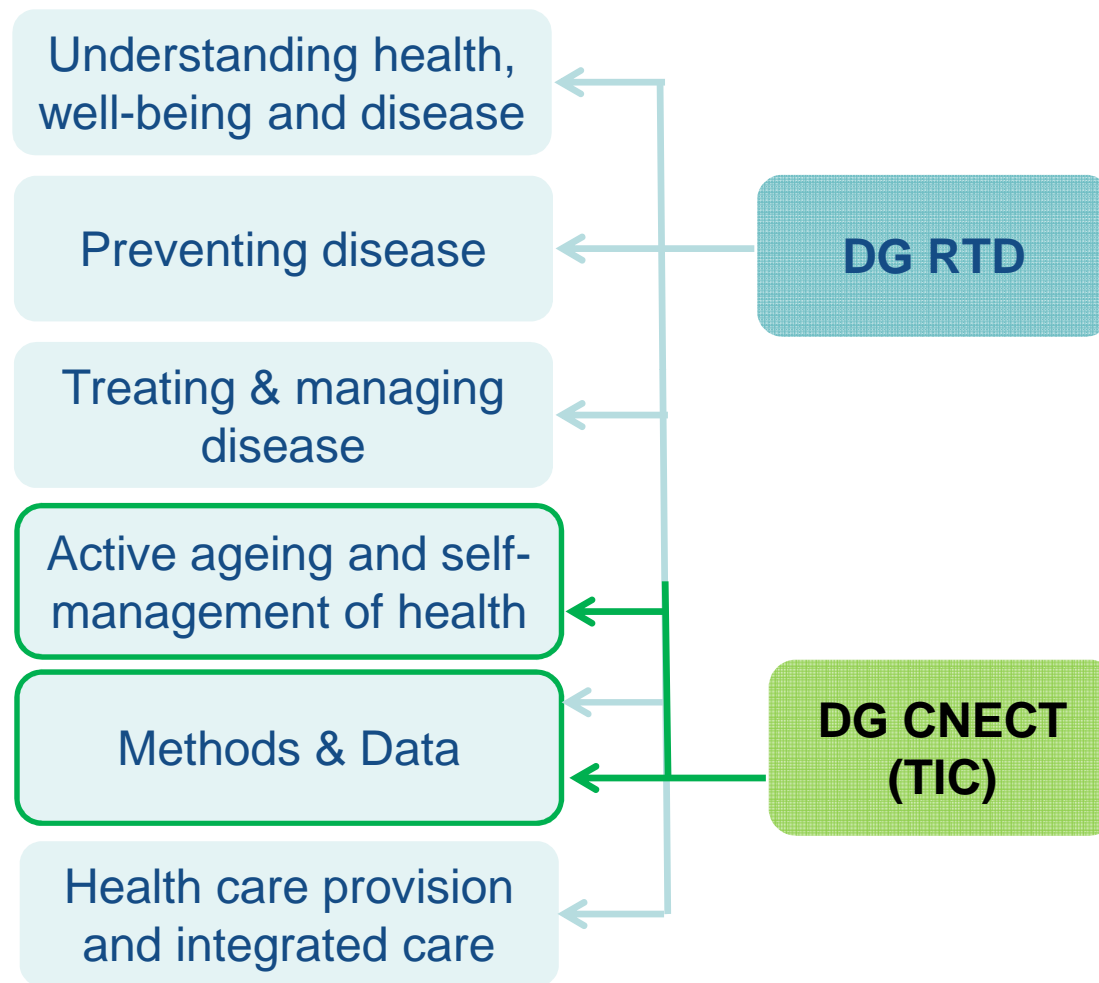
Understanding health, well-being and disease

Preventing disease

Treating & managing disease

Active ageing and self-management of health

Methods & Data

Health care provision and integrated care

DG RTD

DG CNECT (TIC)